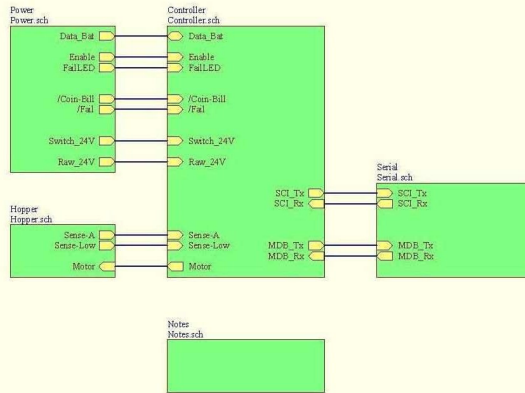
Power
Power.sch

Data_Bat
Enable
FailLED
/Coin-Bill
/Fail
Switch_24V
Raw_24V

Controller
Controller.sch

Data_Bat
Enable
FailLED
/Coin-Bill
/Fail
Switch_24V
Raw_24V
SCI_Tx
SCI_Rx
Sense-A
Sense-Low
MDB_Tx
MDB_Rx
Motor

Serial
Serial.sch

SCI_Tx
SCI_Rx
MDB_Tx
MDB_Rx

Hopper
Hopper.sch

Sense-A
Sense-Low
Motor

Notes
Notes.sch